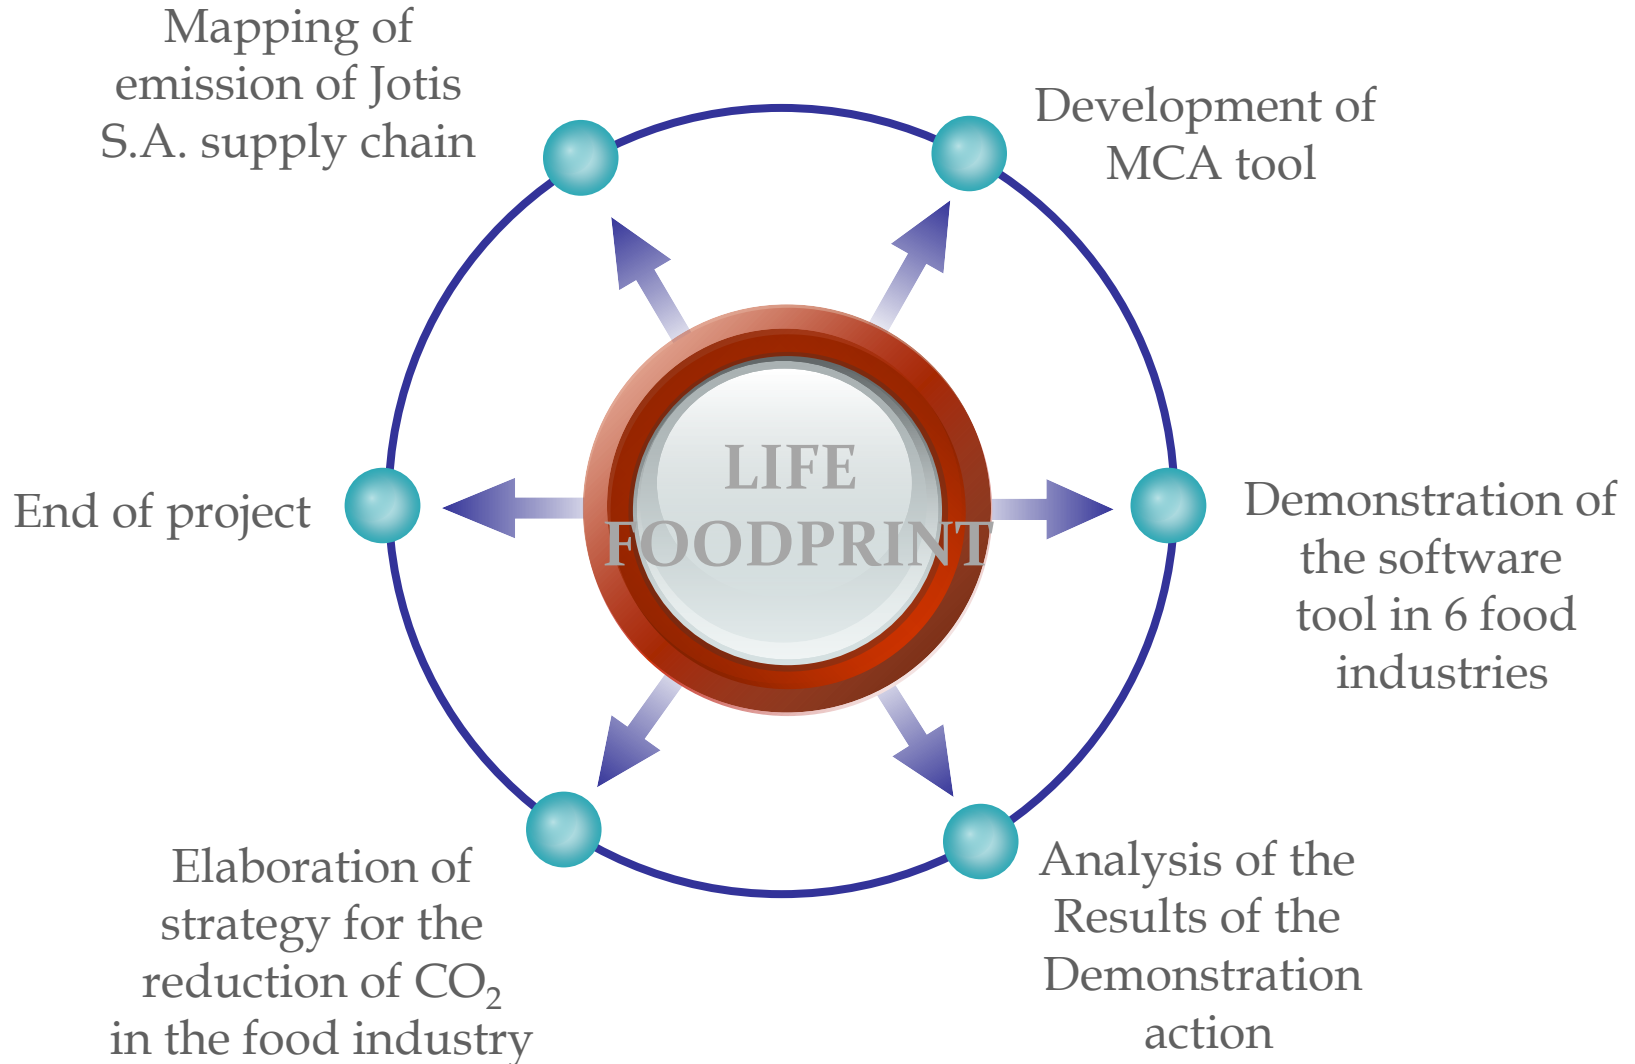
Mapping of emission of Jotis S.A. supply chain

Development of MCA tool

LIFE FOODPRINT

End of project

Demonstration of the software tool in 6 food industries

Elaboration of strategy for the reduction of $CO_2$ in the food industry

Analysis of the Results of the Demonstration action